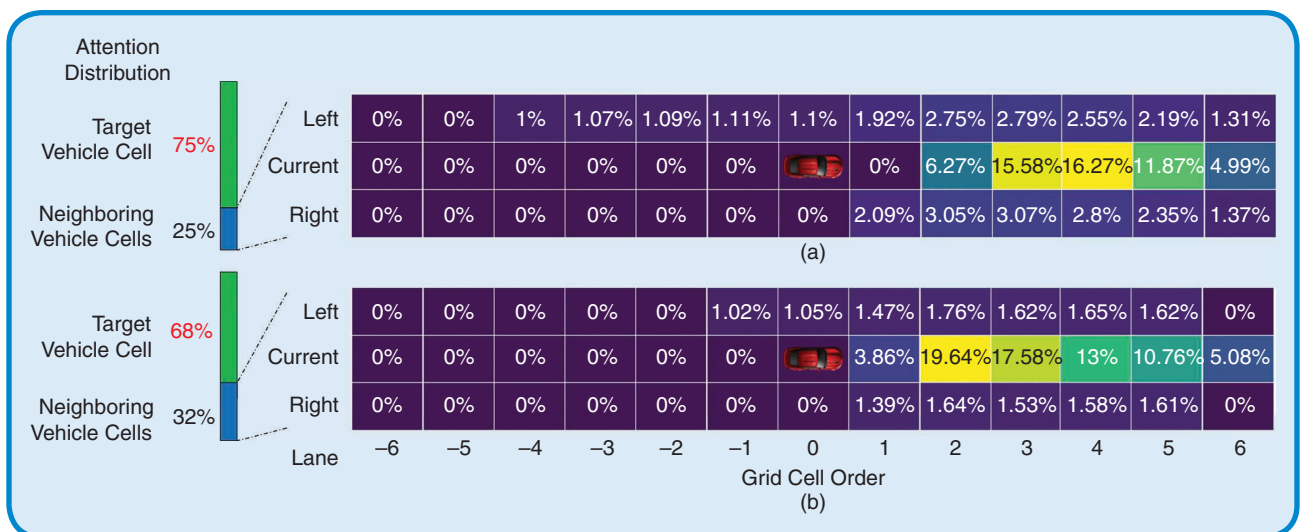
Attention Distribution

Target Vehicle Cell 75%

Neighboring Vehicle Cells 25%

| | | | | | | | | | | | | | |
|---|---|---|---|---|---|---|---|---|---|---|---|---|---|
| Left | 0% | 0% | 1% | 1.07% | 1.09% | 1.11% | 1.1% | 1.92% | 2.75% | 2.79% | 2.55% | 2.19% | 1.31% |
| Current | 0% | 0% | 0% | 0% | 0% | 0% | | 0% | 6.27% | 15.58% | 16.27% | 11.87% | 4.99% |
| Right | 0% | 0% | 0% | 0% | 0% | 0% | 0% | 2.09% | 3.05% | 3.07% | 2.8% | 2.35% | 1.37% |

(a)

Target Vehicle Cell 68%

Neighboring Vehicle Cells 32%

| | | | | | | | | | | | | | |
|---|---|---|---|---|---|---|---|---|---|---|---|---|---|
| Left | 0% | 0% | 0% | 0% | 0% | 1.02% | 1.05% | 1.47% | 1.76% | 1.62% | 1.65% | 1.62% | 0% |
| Current | 0% | 0% | 0% | 0% | 0% | 0% | | 3.86% | 19.64% | 17.58% | 13% | 10.76% | 5.08% |
| Right | 0% | 0% | 0% | 0% | 0% | 0% | 0% | 1.39% | 1.64% | 1.53% | 1.58% | 1.61% | 0% |
| Lane | –6 | –5 | –4 | –3 | –2 | –1 | 0 | 1 | 2 | 3 | 4 | 5 | 6 |

Grid Cell Order

(b)